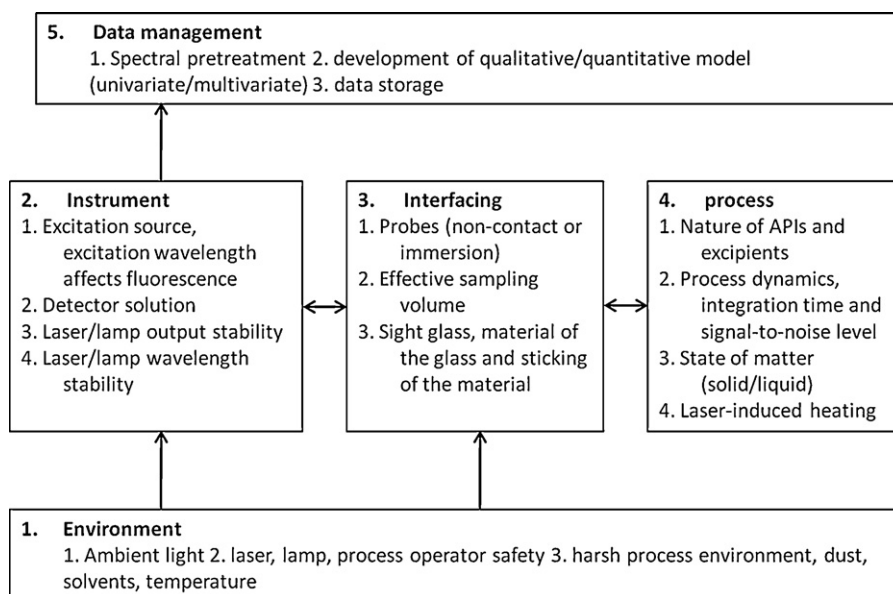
5. Data management
1. Spectral pretreatment 2. development of qualitative/quantitative model (univariate/multivariate) 3. data storage

2. Instrument
1. Excitation source, excitation wavelength affects fluorescence
2. Detector solution
3. Laser/lamp output stability
4. Laser/lamp wavelength stability

3. Interfacing
1. Probes (non-contact or immersion)
2. Effective sampling volume
3. Sight glass, material of the glass and sticking of the material

4. process
1. Nature of APIs and excipients
2. Process dynamics, integration time and signal-to-noise level
3. State of matter (solid/liquid)
4. Laser-induced heating

1. Environment
1. Ambient light 2. laser, lamp, process operator safety 3. harsh process environment, dust, solvents, temperature